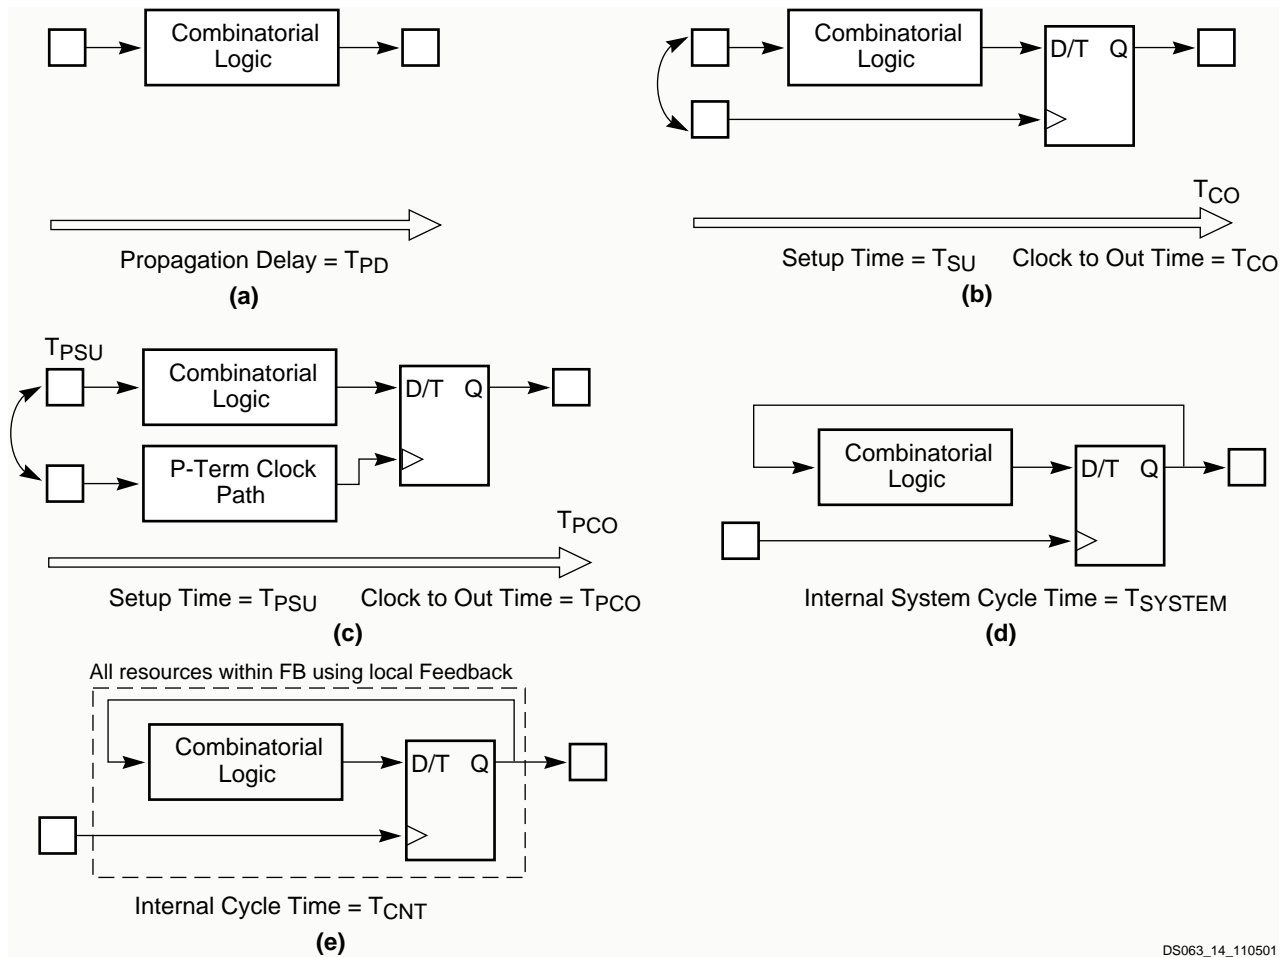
Combinatorial Logic

Propagation Delay = $T_{PD}$

**(a)**

Combinatorial Logic

D/T Q

$T_{CO}$

Setup Time = $T_{SU}$ Clock to Out Time = $T_{CO}$

**(b)**

$T_{PSU}$

Combinatorial Logic

P-Term Clock Path

D/T Q

$T_{PCO}$

Setup Time = $T_{PSU}$ Clock to Out Time = $T_{PCO}$

**(c)**

Combinatorial Logic

D/T Q

Internal System Cycle Time = $T_{SYSTEM}$

**(d)**

All resources within FB using local Feedback

Combinatorial Logic

D/T Q

Internal Cycle Time = $T_{CNT}$

**(e)**

DS063_14_110501